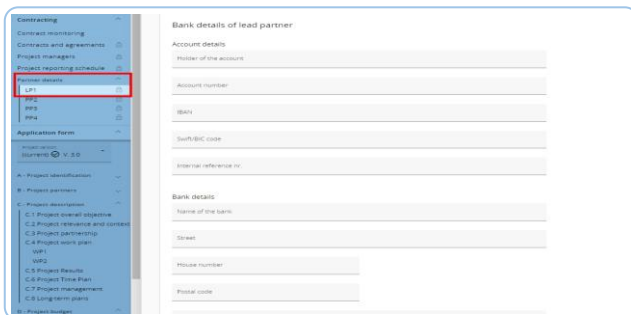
Contracting
Contract monitoring
Contracts and agreements
Project managers
Project reporting schedule
Partner details
LP1
PP2
PP3
PP4
Application form
Project version
current V. 3.0
A - Project identification
B - Project partners
C - Project description
C.1 Project overall objective
C.2 Project relevance and context
C.3 Project partnership
C.4 Project work plan
WP1
WP2
C.5 Project Results
C.6 Project Time Plan
C.7 Project management
C.8 Long-term plans
D - Project budget

Bank details of lead partner
Account details
Holder of the account
Account number
IBAN
Swift/BIC code
Internal reference nr.
Bank details
Name of the bank
Street
House number
Postal code